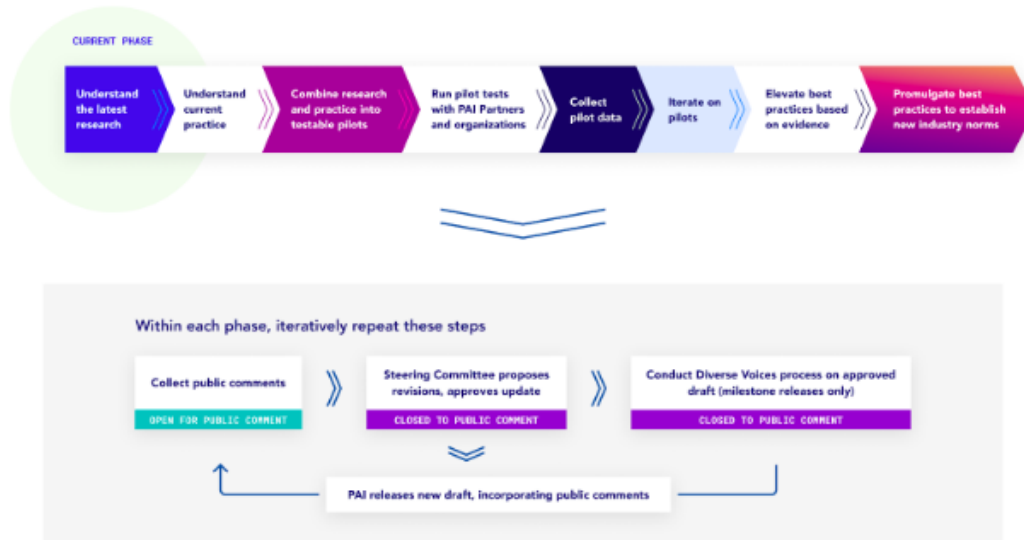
CURRENT PHASE

Understand the latest research

Understand current practice

Combine research and practice into testable pilots

Run pilot tests with PAI Partners and organizations

Collect pilot data

Iterate on pilots

Elevate best practices based on evidence

Promulgate best practices to establish new industry norms

Within each phase, iteratively repeat these steps

Collect public comments

OPEN FOR PUBLIC COMMENT

Steering Committee proposes revisions, approves update

CLOSED TO PUBLIC COMMENT

Conduct Diverse Voices process on approved draft (milestone releases only)

CLOSED TO PUBLIC COMMENT

PAI releases new draft, incorporating public comments